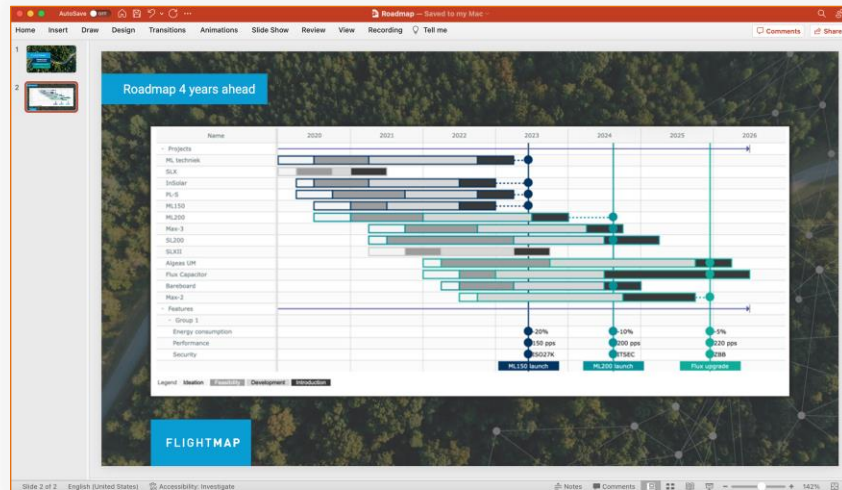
AutoSave OFF

Roadmap — Saved to my Mac

Home Insert Draw Design Transitions Animations Slide Show Review View Recording Tell me

Comments Share

1

2

Roadmap 4 years ahead

| Name | 2020 | 2021 | 2022 | 2023 | 2024 | 2025 | 2026 |
|---|---|---|---|---|---|---|---|
| Projects | | | | | | | |
| ML techniek | | | | | | | |
| SLK | | | | | | | |
| InSolar | | | | | | | |
| PL-S | | | | | | | |
| ML150 | | | | | | | |
| ML200 | | | | | | | |
| Max-3 | | | | | | | |
| SL200 | | | | | | | |
| SLKII | | | | | | | |
| Algeas UM | | | | | | | |
| Flux Capacitor | | | | | | | |
| Barebboard | | | | | | | |
| Max-2 | | | | | | | |
| Features | | | | | | | |
| Group 1 | | | | | | | |
| Energy consumption | | | | -20% | -10% | -5% | |
| Performance | | | | 150 pps | 200 pps | 220 pps | |
| Security | | | | ES027K | TSEC | ZBB | |

ML150 launch ML200 launch Flux upgrade

Legend Ideation Feasibility Development Introduction

FLIGHTMAP

Slide 2 of 2 English (United States) Accessibility: Investigate Notes Comments 142%